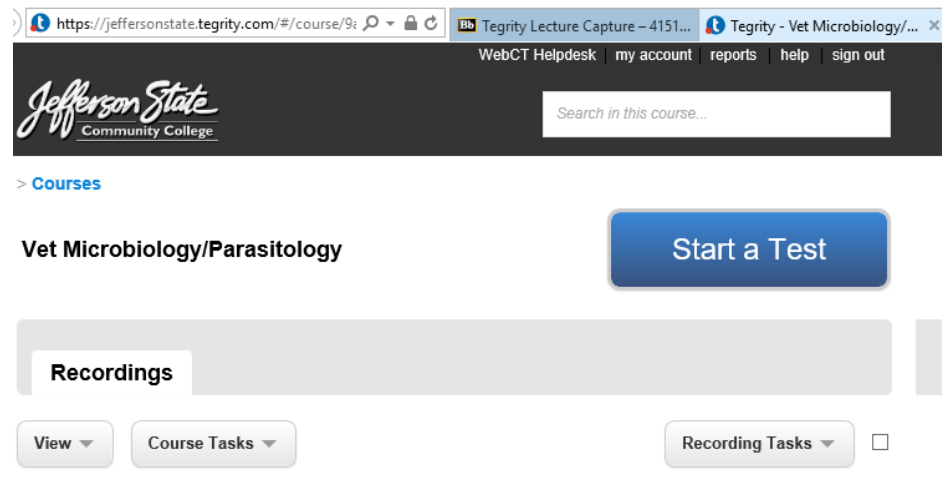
https://jeffersonstate.tegrity.com/#/course/9a

Bb Tegrity Lecture Capture – 4151...

Tegrity - Vet Microbiology/...

WebCT Helpdesk | my account | reports | help | sign out

Jefferson State Community College

Search in this course...

> Courses

Vet Microbiology/Parasitology

Start a Test

Recordings

View

Course Tasks

Recording Tasks